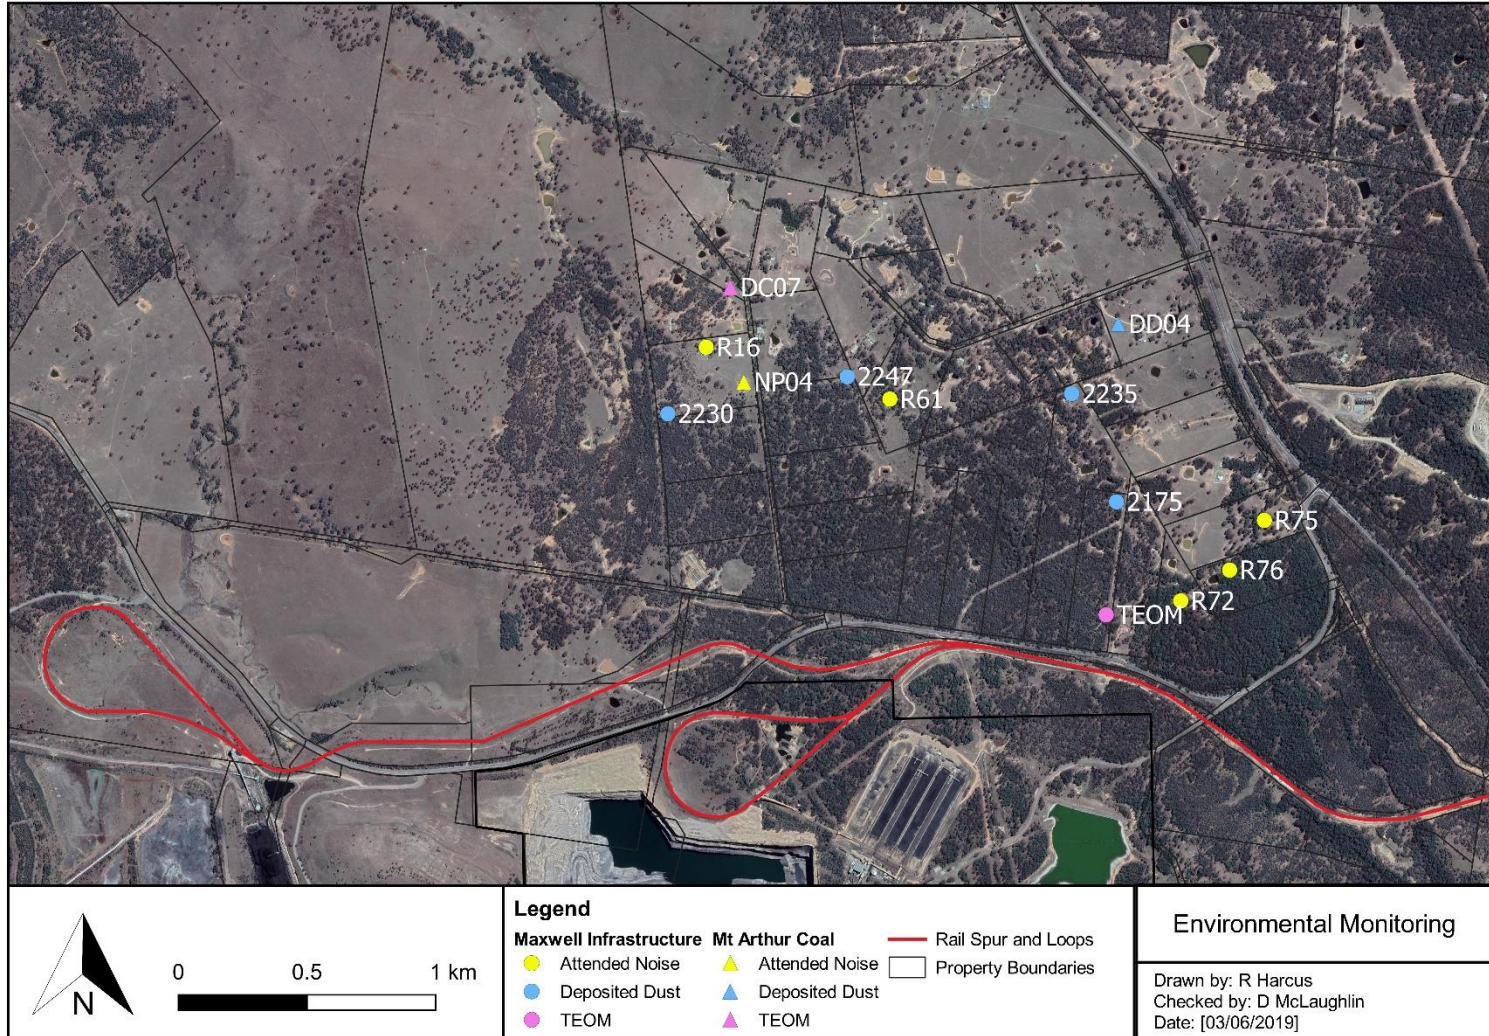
DC07
DD04
R16
NP04
2247
R61
2235
2230
2175
R75
R76
R72
TEOM

N

0 0.5 1 km

Legend
Maxwell Infrastructure
Attended Noise
Deposited Dust
TEOM
Mt Arthur Coal
Attended Noise
Deposited Dust
TEOM
Rail Spur and Loops
Property Boundaries

Environmental Monitoring

Drawn by: R Harcus
Checked by: D McLaughlin
Date: [03/06/2019]